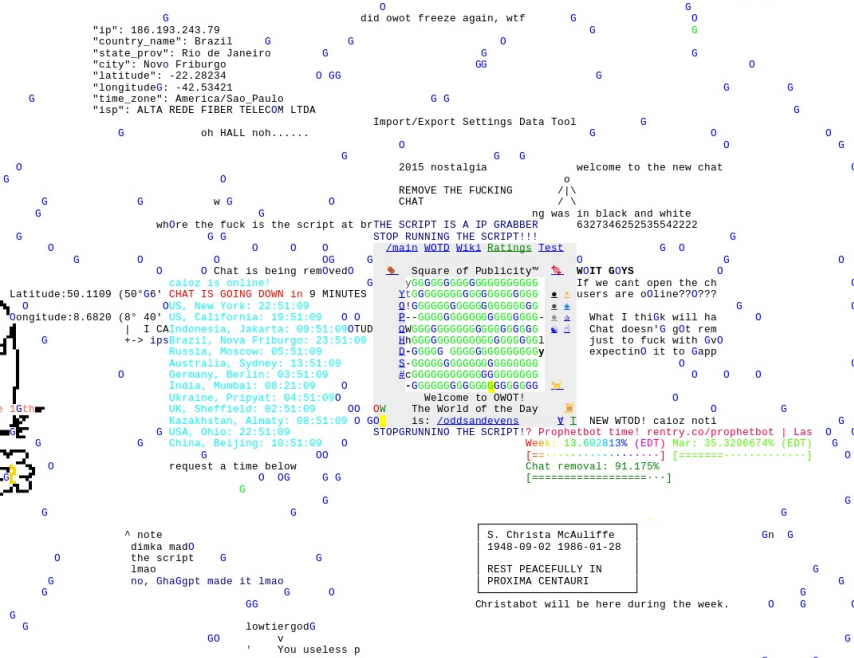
O
G
did owot freeze again, wtf
G
G
O
"ip": 186.193.243.79
G
"country_name": Brazil
G
G
O
"state_prov": Rio de Janeiro
G
G
G
"city": Novo Friburgo
GG
O
"latitude": -22.28234
O GG
G
"longitudeG: -42.53421
G
G
G
G
"time_zone": America/Sao_Paulo
G G
G
"isp": ALTA REDE FIBER TELECOM LTDA
Import/Export Settings Data Tool
G
G
oh HALL noh......
G
O
O
O
G
G
G
G
O
2015 nostalgia
welcome to the new chat
G
O
o
REMOVE THE FUCKING
/|\
G
w G
O
CHAT
/ \
G
G
ng was in black and white
whOre the fuck is the script at brTHE SCRIPT IS A IP GRABBER
6327346252535542222
G G
STOP RUNNING THE SCRIPT!!!
G
O
O
O
/main WOTD Wiki Ratings Test
G
O
G
O
O
OG
G
O
O Chat is being remOvedO
Square of Publicity™
WOIT GOYS
O
caioz is online!
If we cant open the ch
Latitude:50.1109 (50°G6' CHAT IS GOING DOWN in 9 MINUTES
users are oOline??O???
O
US, New York: 22:51:09
Oongitude:8.6820 (8° 40' US, California: 19:51:09
O O
What I thiGk will ha
O
| I CAIndonesia, Jakarta: 09:51:09OTUD
Chat doesn'G gOt rem
G
+-> ipsBrazil, Nova Friburgo: 23:51:09
just to fuck with GvO
Russia, Moscow: 05:51:09
expectinO it to Gapp
Australia, Sydney: 13:51:09
O
Germany, Berlin: 03:51:09
O
O
O
India, Mumbai: 08:21:09
O
Ukraine, Pripyat: 04:51:09
Welcome to OWOT!
O
UK, Sheffield: 02:51:09
OO
OW
The World of the Day
O
O
Kazakhstan, Almaty: 08:51:09
O GO
is: /oddsandevens
Y I
NEW WTOD! caioz noti
G
G
USA, Ohio: 22:51:09
STOPGRUNNINO THE SCRIPT!? Prophetbot time! rentry.co/prophetbot | Las
O
G
G
China, Beijing: 10:51:09
O
Week: 13.602813% (EDT) Mar: 35.3296674% (EDT)
G
G
OO
[==···············] [=======············]
G
O
request a time below
Chat removal: 91.175%
O OG
G G
[=================···]
G
G
G
G
^ note
S. Christa McAuliffe
Gn G
dimka madO
1948-09-02 1986-01-28
O
the script
G
G
lmao
REST PEACEFULLY IN
G
no, GhaGgpt made it lmao
PROXIMA CENTAURI
G
G
G
O
G
GG
Christabot will be here during the week.
O
G
O
G
lowtiergodG
GO
v
G
'
You useless p